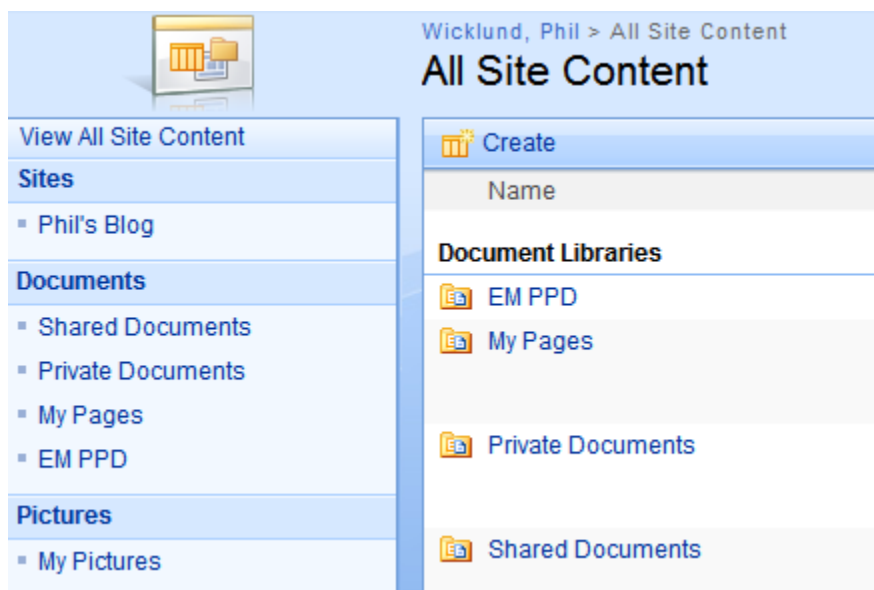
Wicklund, Phil > All Site Content

All Site Content

View All Site Content

Sites

Phil's Blog

Documents

Shared Documents

Private Documents

My Pages

EM PPD

Pictures

My Pictures

Create

Name

Document Libraries

EM PPD

My Pages

Private Documents

Shared Documents